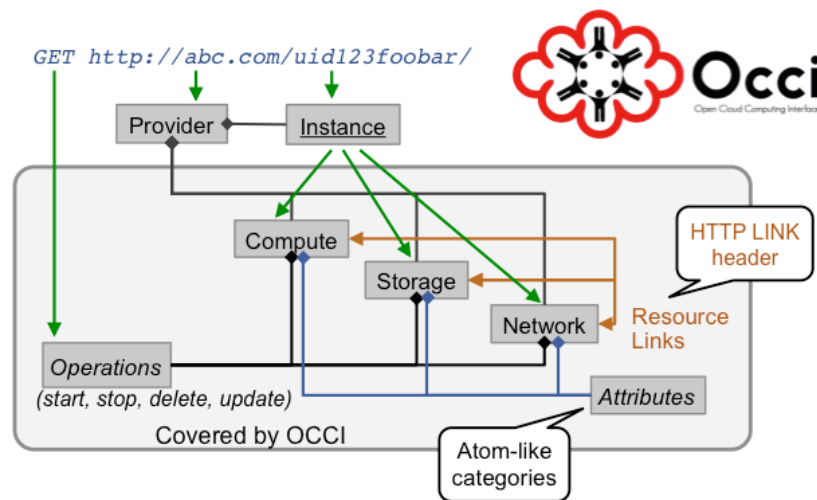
GET http://abc.com/uid123foobar/

Occi
Open Cloud Computing Interfac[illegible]

Provider

Instance

Compute

Storage

Network

HTTP LINK header

Resource Links

Operations
(start, stop, delete, update)

Attributes

Covered by OCCI

Atom-like categories